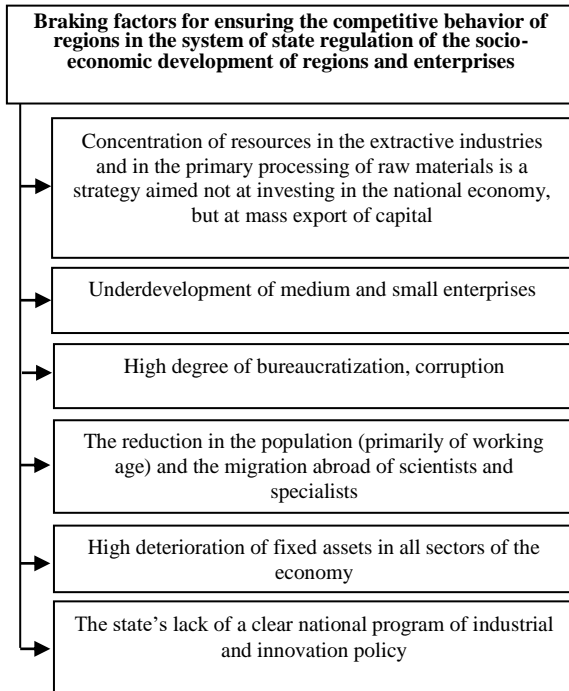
Braking factors for ensuring the competitive behavior of regions in the system of state regulation of the socio-economic development of regions and enterprises

Concentration of resources in the extractive industries and in the primary processing of raw materials is a strategy aimed not at investing in the national economy, but at mass export of capital

Underdevelopment of medium and small enterprises

High degree of bureaucratization, corruption

The reduction in the population (primarily of working age) and the migration abroad of scientists and specialists

High deterioration of fixed assets in all sectors of the economy

The state's lack of a clear national program of industrial and innovation policy